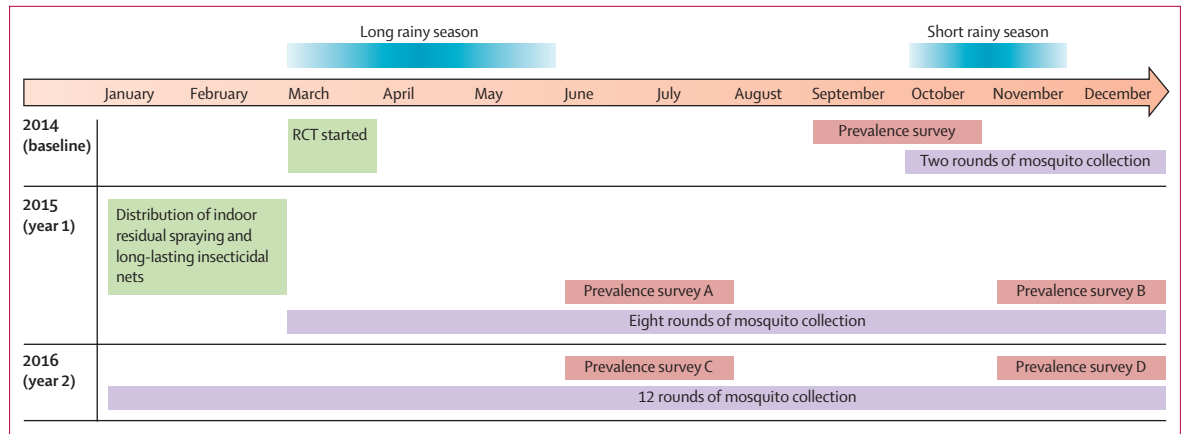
Long rainy season

Short rainy season

January February March April May June July August September October November December

2014 (baseline)

RCT started

Prevalence survey

Two rounds of mosquito collection

2015 (year 1)

Distribution of indoor residual spraying and long-lasting insecticidal nets

Prevalence survey A

Prevalence survey B

Eight rounds of mosquito collection

2016 (year 2)

Prevalence survey C

Prevalence survey D

12 rounds of mosquito collection